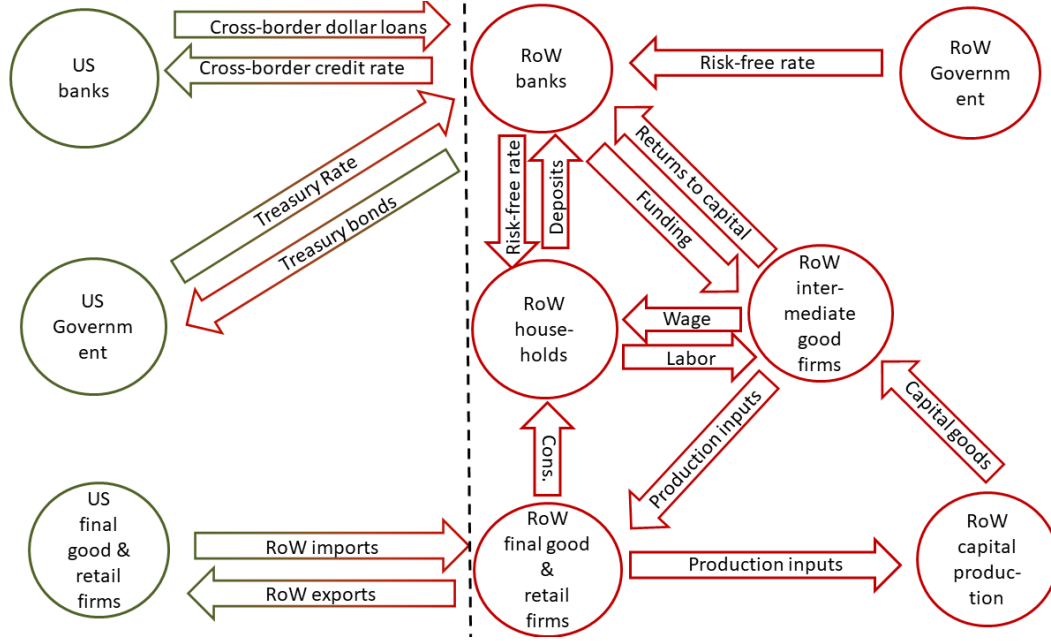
US banks

Cross-border dollar loans

Cross-border credit rate

RoW banks

Risk-free rate

RoW Governm ent

Treasury Rate

Treasury bonds

Risk-free rate

Deposits

Returns to capital

Funding

US Governm ent

RoW house-holds

Wage

Labor

RoW inter-mediate good firms

Production inputs

Capital goods

Cons.

US final good & retail firms

RoW imports

RoW exports

RoW final good & retail firms

Production inputs

RoW capital produc-tion